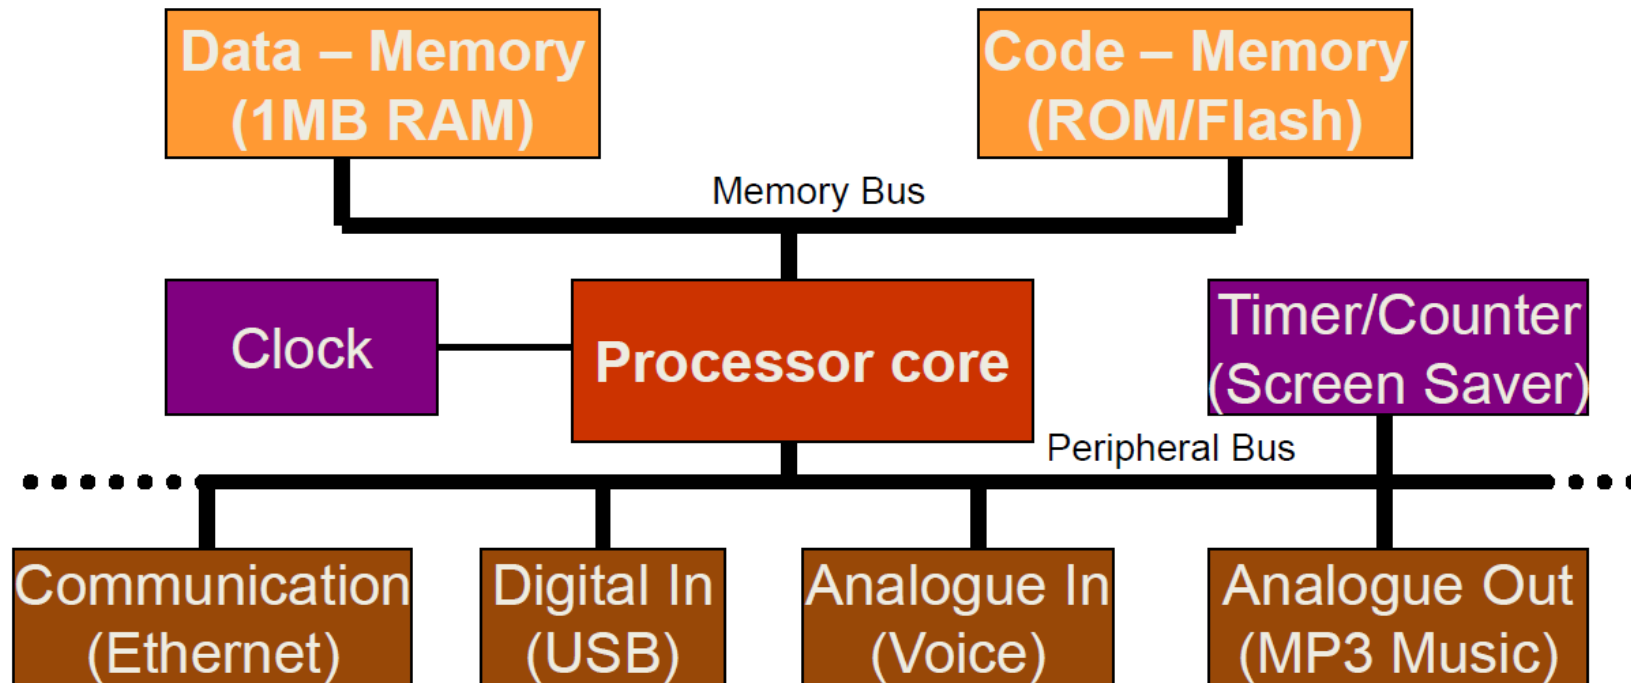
Data – Memory (1MB RAM)

Code – Memory (ROM/Flash)

Memory Bus

Clock

Processor core

Timer/Counter (Screen Saver)

Peripheral Bus

Communication (Ethernet)

Digital In (USB)

Analogue In (Voice)

Analogue Out (MP3 Music)